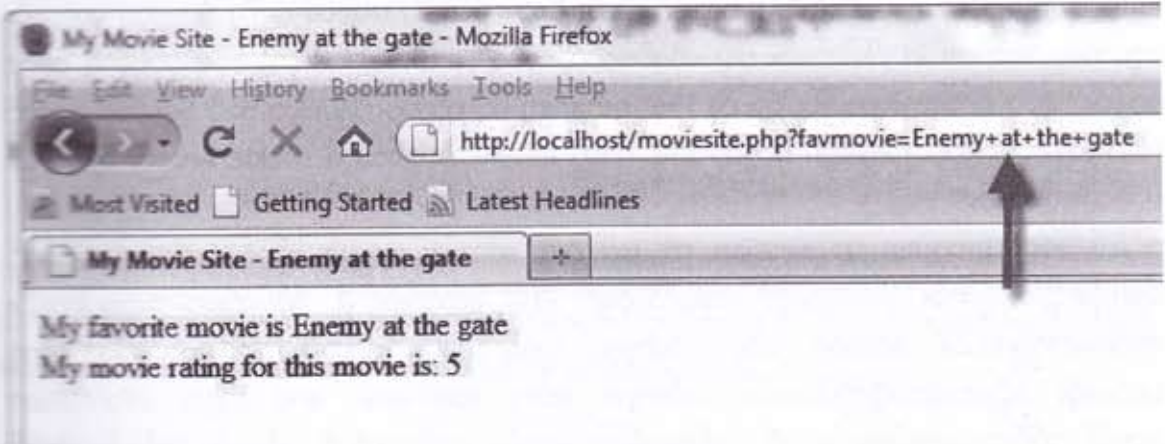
My Movie Site - Enemy at the gate - Mozilla Firefox

File Edit View History Bookmarks Tools Help

http://localhost/moviesite.php?favmovie=Enemy+at+the+gate

Most Visited Getting Started Latest Headlines

My Movie Site - Enemy at the gate

+

My favorite movie is Enemy at the gate
My movie rating for this movie is: 5